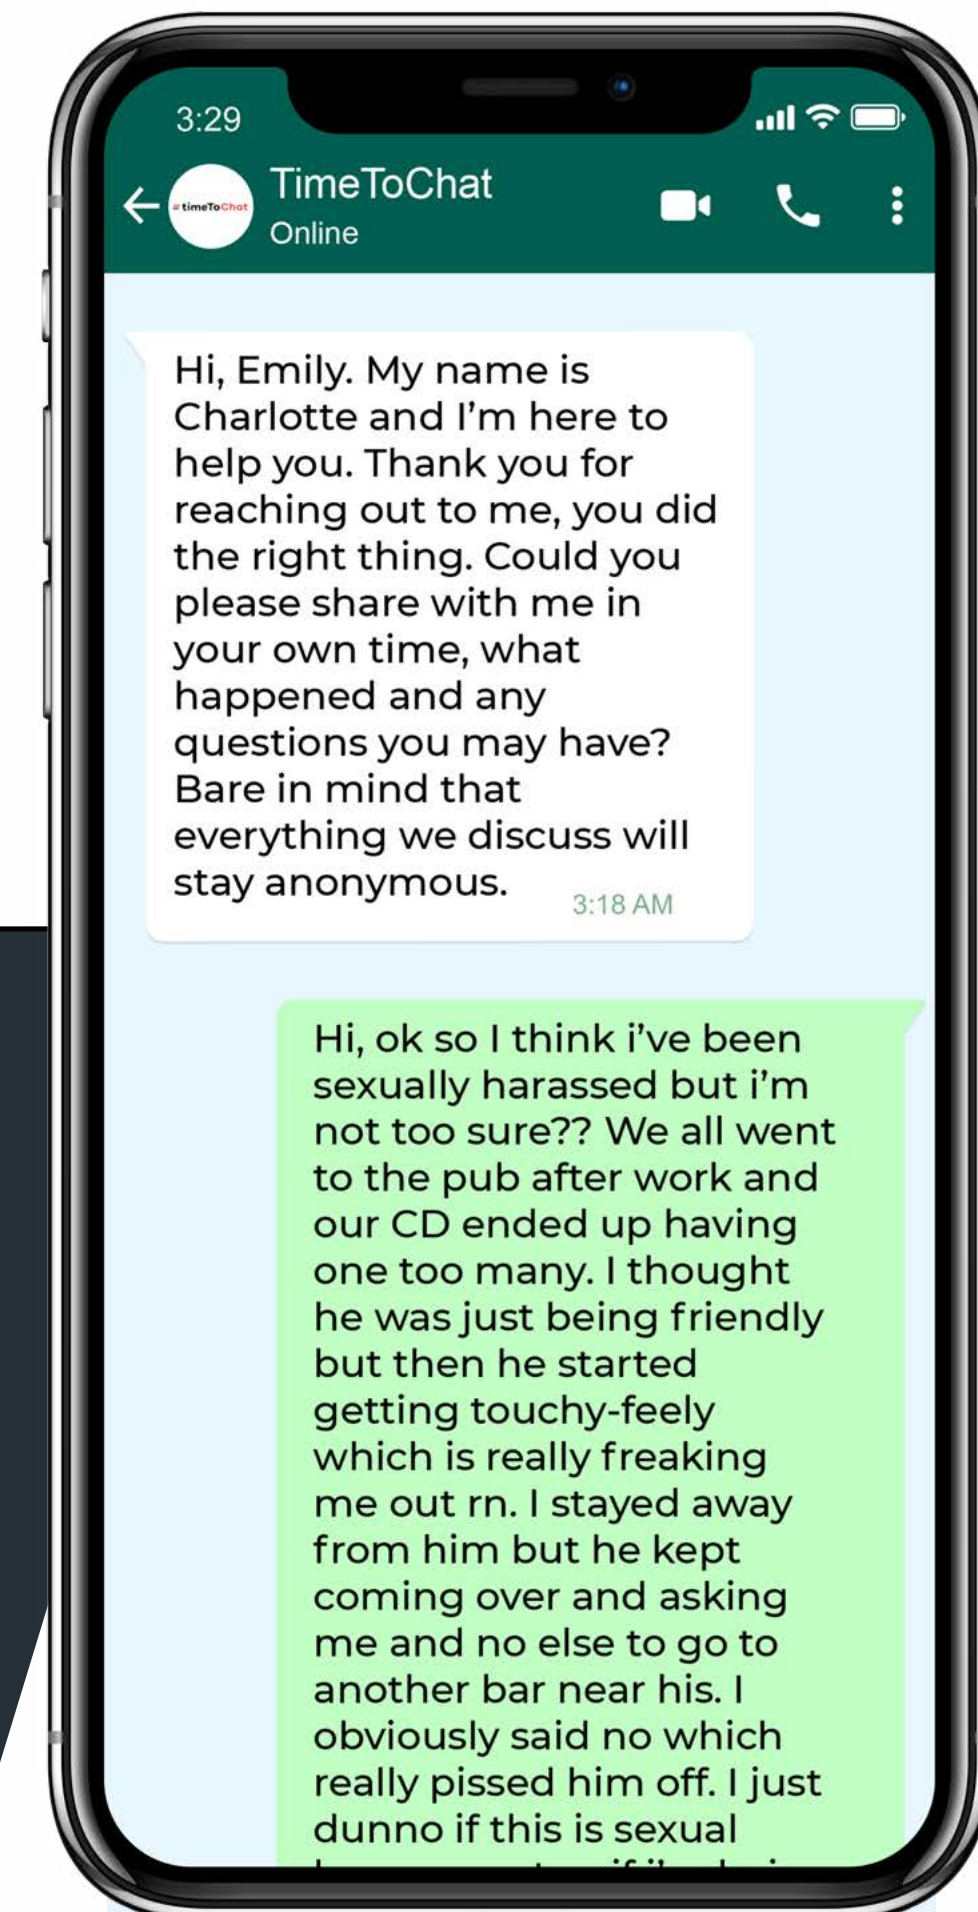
3:29

#timeToChat

TimeToChat
Online

Hi, Emily. My name is Charlotte and I'm here to help you. Thank you for reaching out to me, you did the right thing. Could you please share with me in your own time, what happened and any questions you may have? Bare in mind that everything we discuss will stay anonymous. 3:18 AM

Hi, ok so I think i've been sexually harassed but i'm not too sure?? We all went to the pub after work and our CD ended up having one too many. I thought he was just being friendly but then he started getting touchy-feely which is really freaking me out rn. I stayed away from him but he kept coming over and asking me and no else to go to another bar near his. I obviously said no which really pissed him off. I just dunno if this is sexual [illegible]